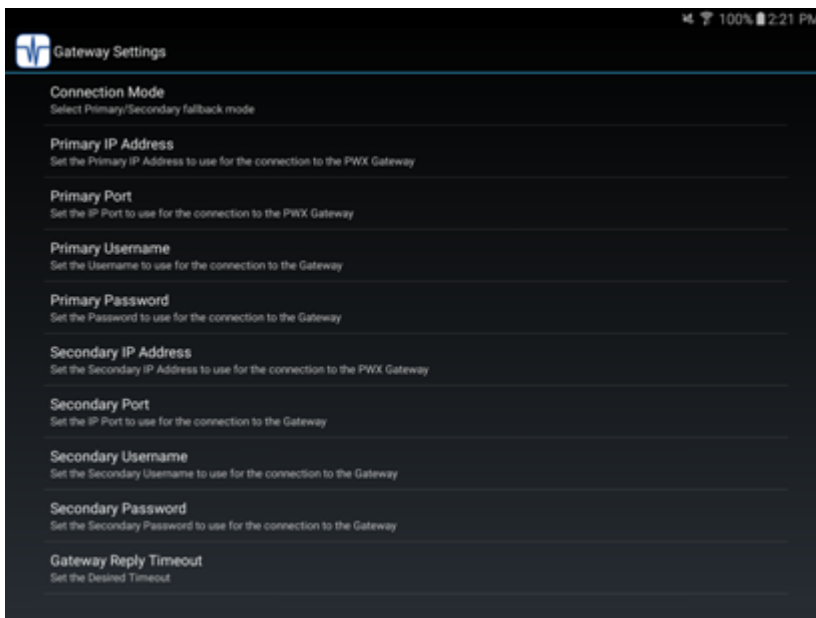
100% 2:21 PM

Gateway Settings

Connection Mode
Select Primary/Secondary fallback mode

Primary IP Address
Set the Primary IP Address to use for the connection to the PWX Gateway

Primary Port
Set the IP Port to use for the connection to the PWX Gateway

Primary Username
Set the Username to use for the connection to the Gateway

Primary Password
Set the Password to use for the connection to the Gateway

Secondary IP Address
Set the Secondary IP Address to use for the connection to the PWX Gateway

Secondary Port
Set the IP Port to use for the connection to the Gateway

Secondary Username
Set the Secondary Username to use for the connection to the Gateway

Secondary Password
Set the Secondary Password to use for the connection to the Gateway

Gateway Reply Timeout
Set the Desired Timeout